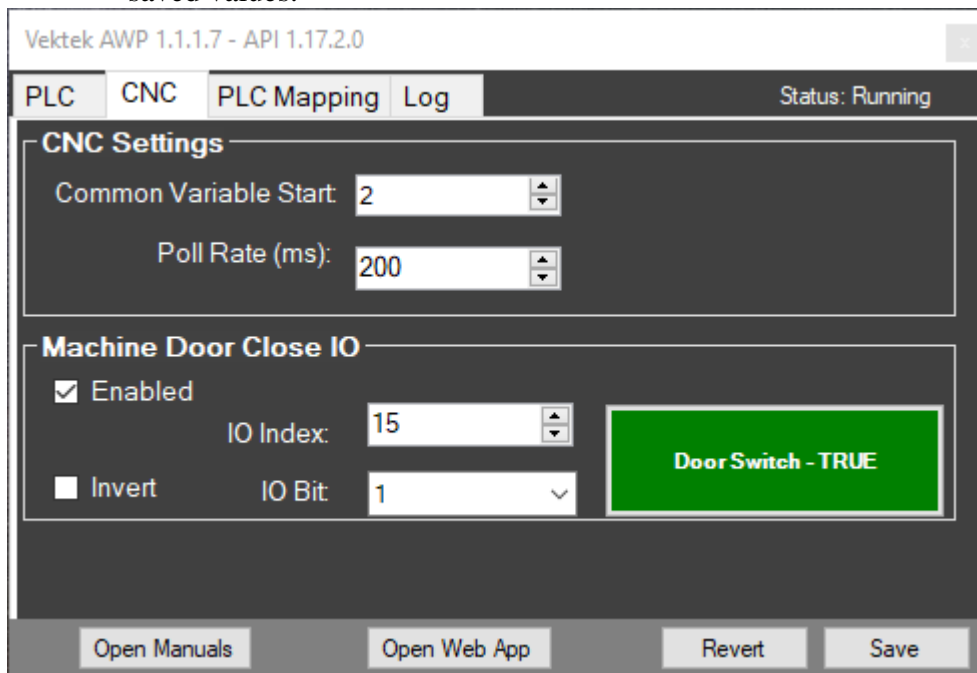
saved values.

Vektek AWP 1.1.1.7 - API 1.17.2.0

PLC CNC PLC Mapping Log Status: Running

CNC Settings

Common Variable Start: 2

Poll Rate (ms): 200

Machine Door Close IO

Enabled

IO Index: 15

Door Switch - TRUE

Invert IO Bit: 1

Open Manuals Open Web App Revert Save